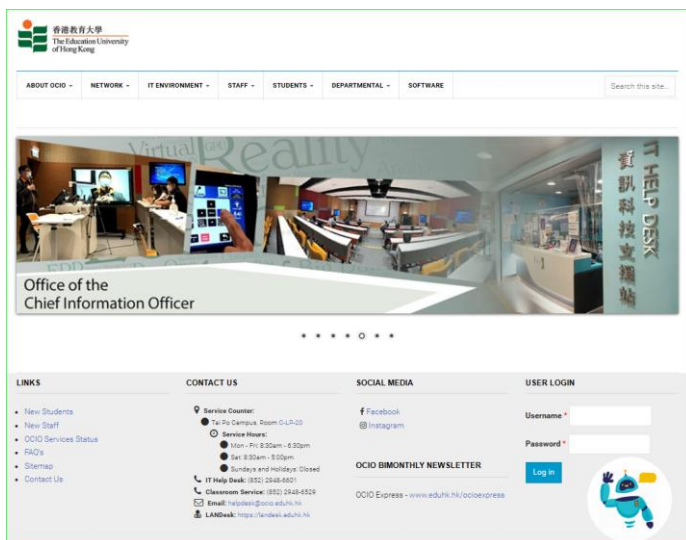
香港教育大學
The Education University of Hong Kong

ABOUT OCIO ▾ NETWORK ▾ IT ENVIRONMENT ▾ STAFF ▾ STUDENTS ▾ DEPARTMENTAL ▾ SOFTWARE

Search this site...

Virtual Reality

IT HELP DESK
資訊科技支援站

Office of the
Chief Information Officer

LINKS
- New Students
- New Staff
- OCIO Services Status
- FAQ's
- Sitemap
- Contact Us

CONTACT US
Service Counter:
Tai Po Campus, Room C-LP-20
Service Hours:
Mon - Fri: 8:30am - 6:30pm
Sat: 8:30am - 3:00pm
Sundays and Holidays: Closed
IT Help Desk: (852) 2948-6601
Classroom Service: (852) 2948-6529
Email: helpdesk@ocio.eduhk.hk
LANDesk: https://landesk.eduhk.hk

SOCIAL MEDIA
Facebook
Instagram

OCIO BIMONTHLY NEWSLETTER
OCIO Express - www.eduhk.hk/ocioexpress

USER LOGIN
Username *
Password *
Log in